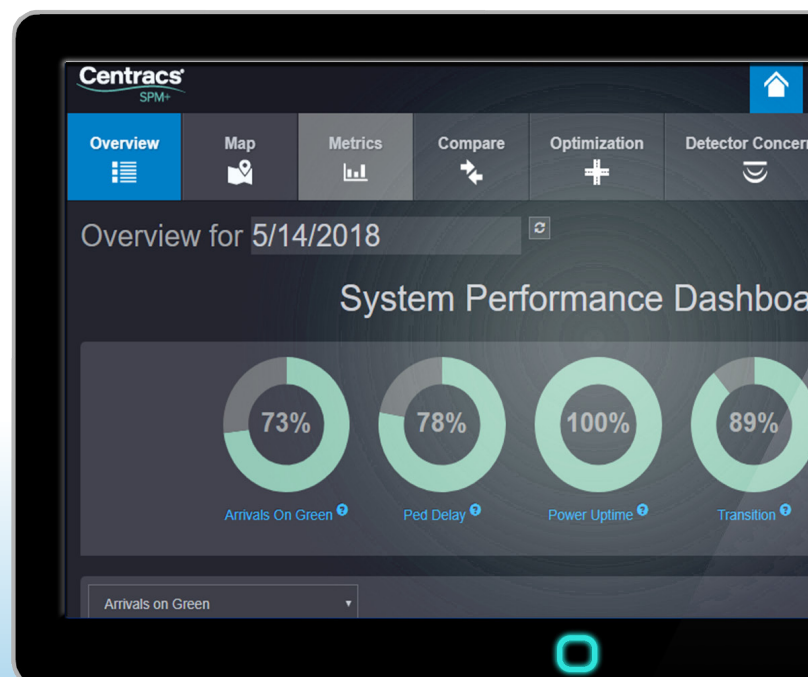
Centracs
SPM+

Overview

Map

Metrics

Compare

Optimization

Detector Concer

Overview for 5/14/2018

System Performance Dashboa

73%

Arrivals On Green

78%

Ped Delay

100%

Power Uptime

89%

Transition

Arrivals on Green